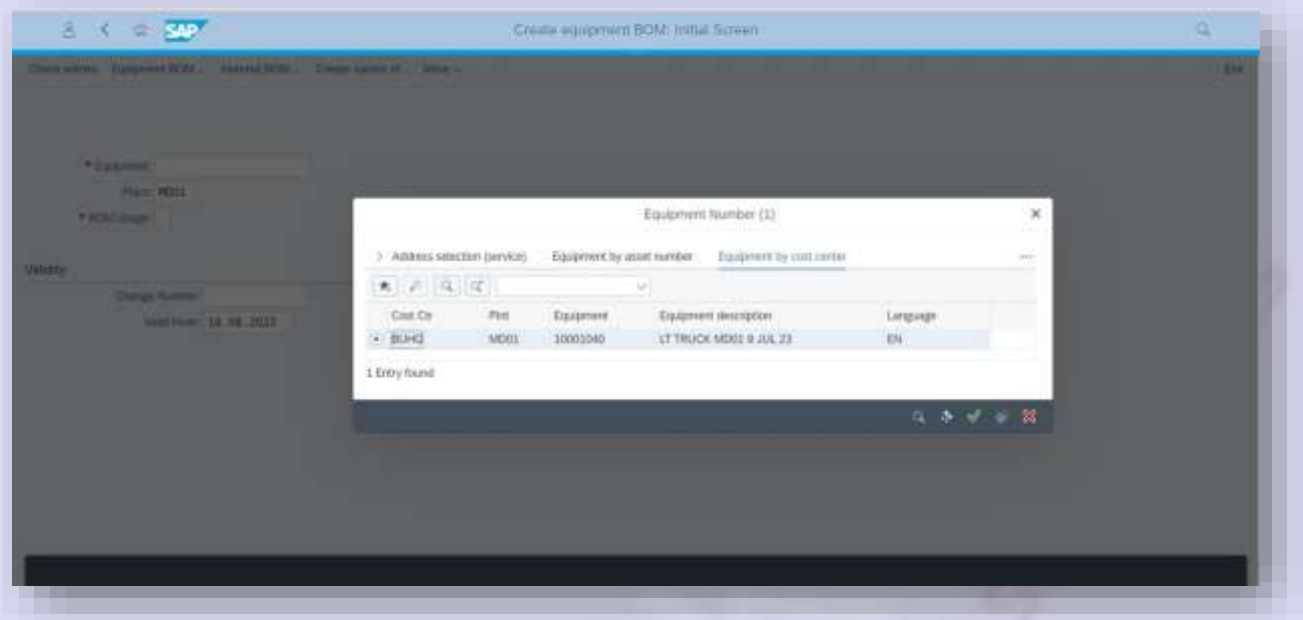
SAP Create equipment BOM: Initial Screen

Check entries Equipment BOM... Material BOM... Create variant of... More Exit

* Equipment:
Plant: MD01
* BOM Usage:

Validity

Change Number:
Valid From: 18.08.2023

Equipment Number (1)

Address selection (service) Equipment by asset number Equipment by cost center ...

| Cost Ctr | Plnt | Equipment | Equipment description | Language |
|---|---|---|---|---|
| BUHQ | MD01 | 10001040 | LT TRUCK MD01 8 JUL 23 | EN |

1 Entry found